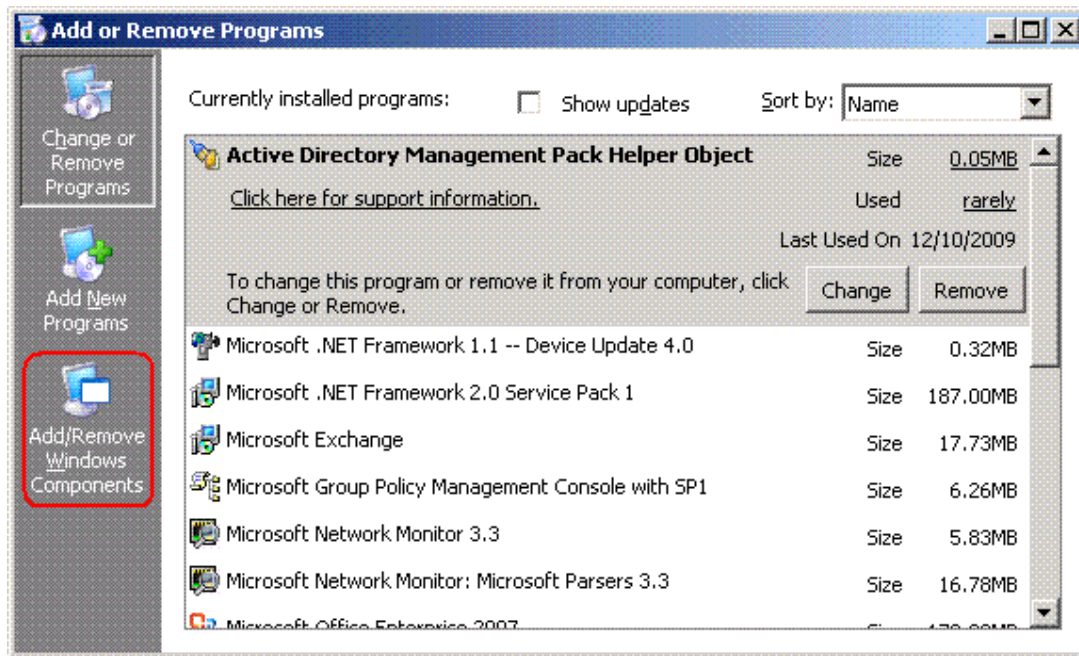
Add or Remove Programs

Change or Remove Programs

Add New Programs

Add/Remove Windows Components

Currently installed programs:

Show updates

Sort by: Name

Active Directory Management Pack Helper Object Size 0.05MB

Click here for support information. Used rarely

Last Used On 12/10/2009

To change this program or remove it from your computer, click Change or Remove.

Change

Remove

| | | |
|---|---|---|
| Microsoft .NET Framework 1.1 -- Device Update 4.0 | Size | 0.32MB |
| Microsoft .NET Framework 2.0 Service Pack 1 | Size | 187.00MB |
| Microsoft Exchange | Size | 17.73MB |
| Microsoft Group Policy Management Console with SP1 | Size | 6.26MB |
| Microsoft Network Monitor 3.3 | Size | 5.83MB |
| Microsoft Network Monitor: Microsoft Parsers 3.3 | Size | 16.78MB |
| Microsoft Office Enterprise 2007 | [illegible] | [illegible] |